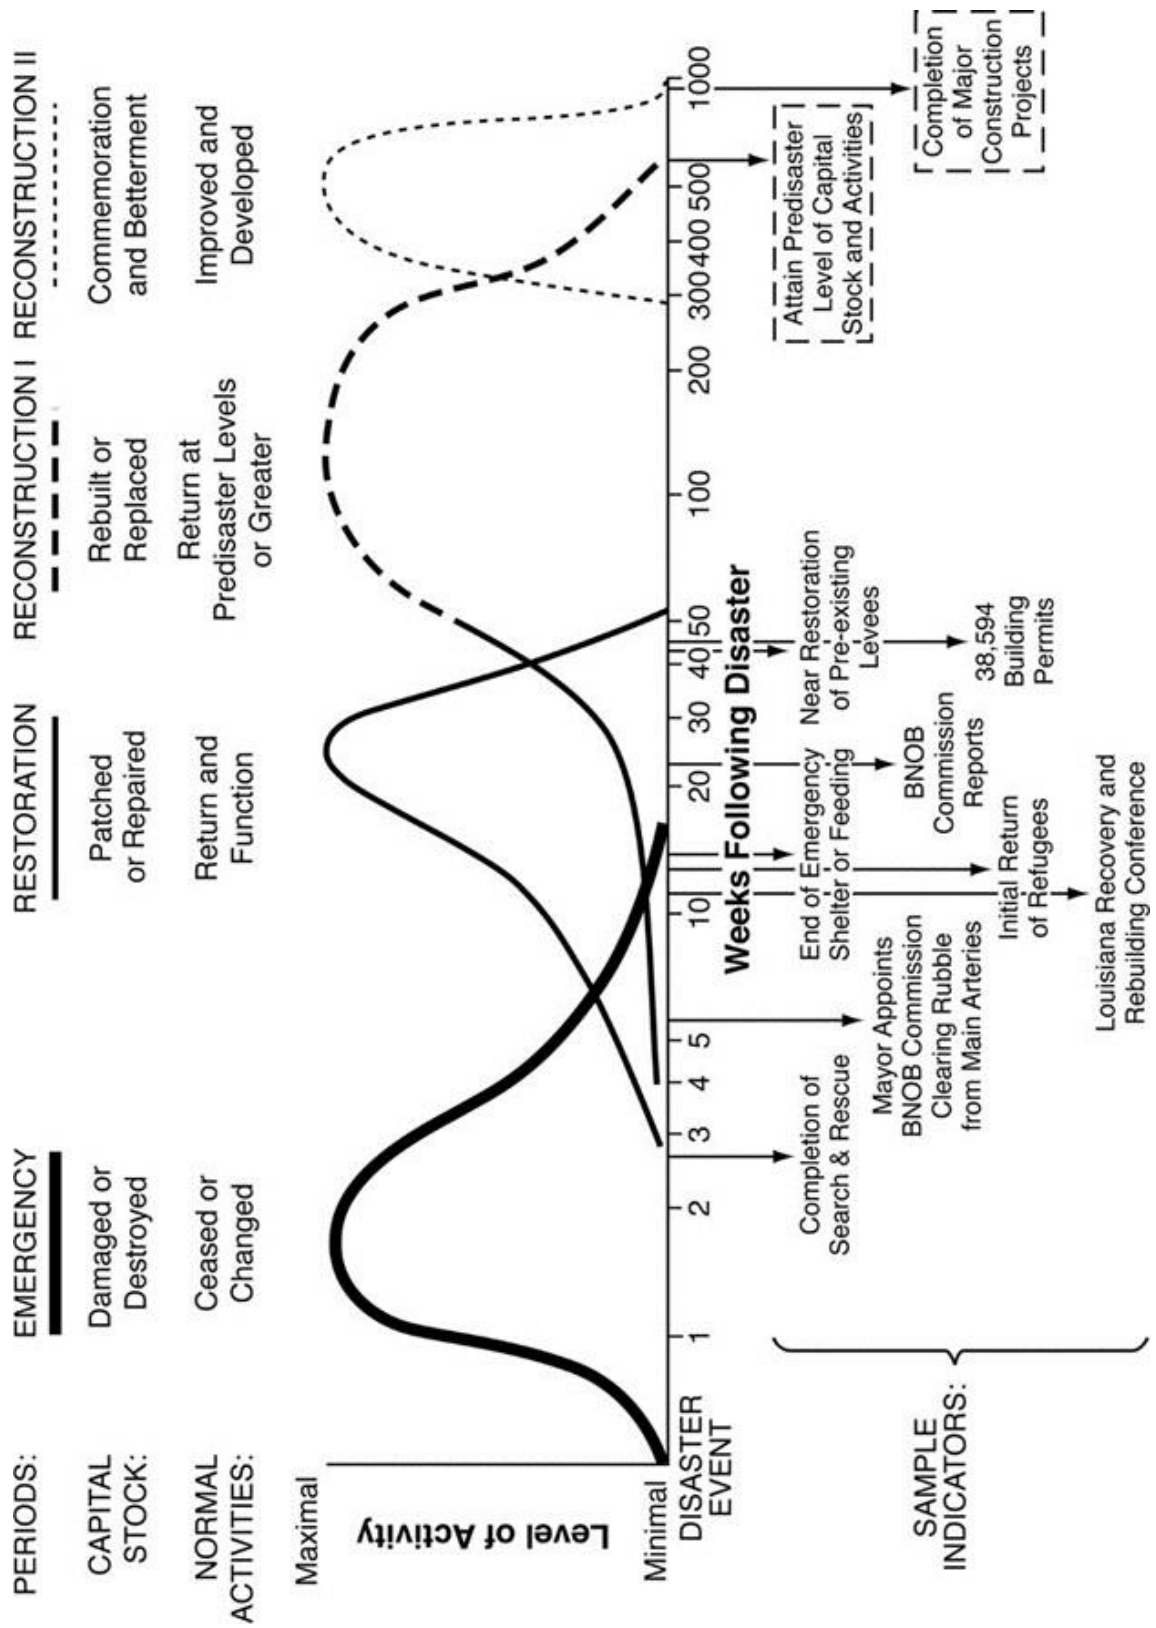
PERIODS: EMERGENCY RESTORATION RECONSTRUCTION I RECONSTRUCTION II

CAPITAL STOCK: Damaged or Destroyed Patched or Repaired Rebuilt or Replaced Commemoration and Betterment

NORMAL ACTIVITIES: Ceased or Changed Return and Function Return at Predisaster Levels or Greater Improved and Developed

Maximal

Level of Activity

Minimal

DISASTER EVENT

1 2 3 4 5 10 20 30 40 50 100 200 300 400 500 1000

Weeks Following Disaster

SAMPLE INDICATORS:

Completion of Search & Rescue

Mayor Appoints BNOB Commission Clearing Rubble from Main Arteries

End of Emergency Shelter or Feeding

Initial Return of Refugees

Louisiana Recovery and Rebuilding Conference

BNOB Commission Reports

Near Restoration of Pre-exisiting Levees

38,594 Building Permits

Attain Predisaster Level of Capital Stock and Activities

Completion of Major Construction Projects